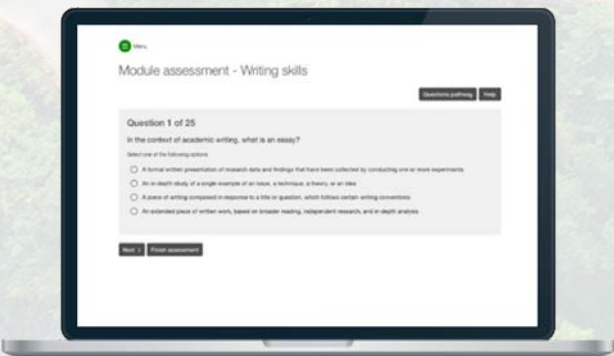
Menu

Module assessment - Writing skills

Questions pathway Help

Question 1 of 25

In the context of academic writing, what is an essay?

Select one of the following options

A formal written presentation of research data and findings that have been collected by conducting one or more experiments

An in-depth study of a single example of an issue, a technique, a theory, or an idea

A piece of writing composed in response to a title or question, which follows certain writing conventions

An extended piece of written work, based on broader reading, independent research, and in-depth analysis

Next Finish assessment